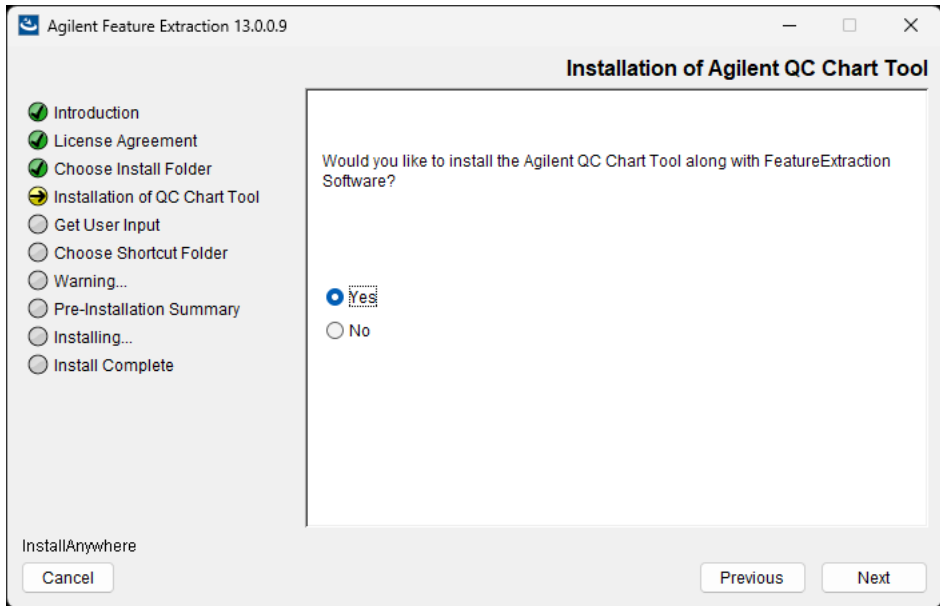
Agilent Feature Extraction 13.0.0.9

Installation of Agilent QC Chart Tool

Introduction
License Agreement
Choose Install Folder
Installation of QC Chart Tool
Get User Input
Choose Shortcut Folder
Warning...
Pre-Installation Summary
Installing...
Install Complete

Would you like to install the Agilent QC Chart Tool along with FeatureExtraction Software?

Yes
No

InstallAnywhere

Cancel

Previous

Next